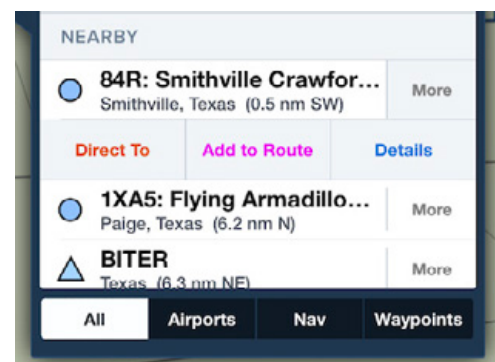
NEARBY

84R: Smithville Crawfor...
Smithville, Texas (0.5 nm SW)

More

Direct To

Add to Route

Details

1XA5: Flying Armadillo...
Paige, Texas (6.2 nm N)

More

BITER
Texas (6.3 nm NE)

More

All

Airports

Nav

Waypoints